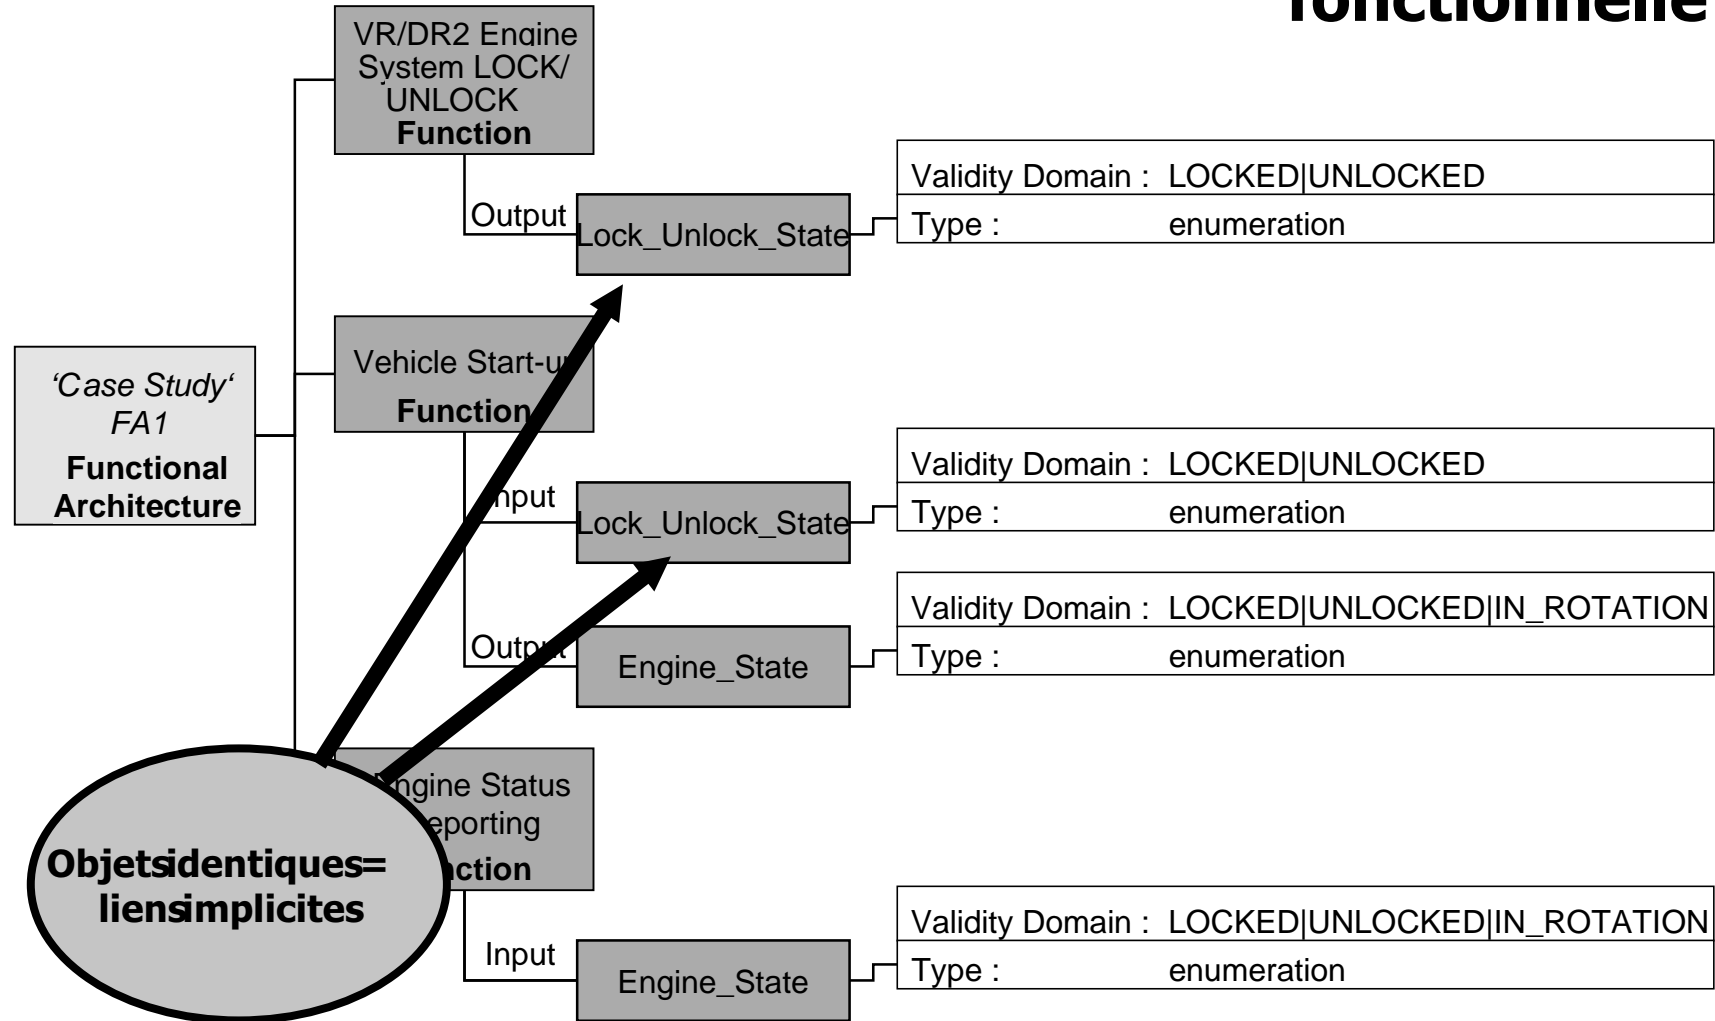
fonctionnelle

VR/DR2 Engine System LOCK/ UNLOCK **Function**

Output

Lock_Unlock_State

| Validity Domain : | LOCKED\|UNLOCKED |
|---|---|
| Type : | enumeration |

'Case Study' FA1 **Functional Architecture**

Vehicle Start-u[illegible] **Function**

Input

Lock_Unlock_State

| Validity Domain : | LOCKED\|UNLOCKED |
|---|---|
| Type : | enumeration |

Outp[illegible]

Engine_State

| Validity Domain : | LOCKED\|UNLOCKED\|IN_ROTATION |
|---|---|
| Type : | enumeration |

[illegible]ngine Status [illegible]eporting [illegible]ction

**Objetsidentiques= liensimplicites**

Input

Engine_State

| Validity Domain : | LOCKED\|UNLOCKED\|IN_ROTATION |
|---|---|
| Type : | enumeration |